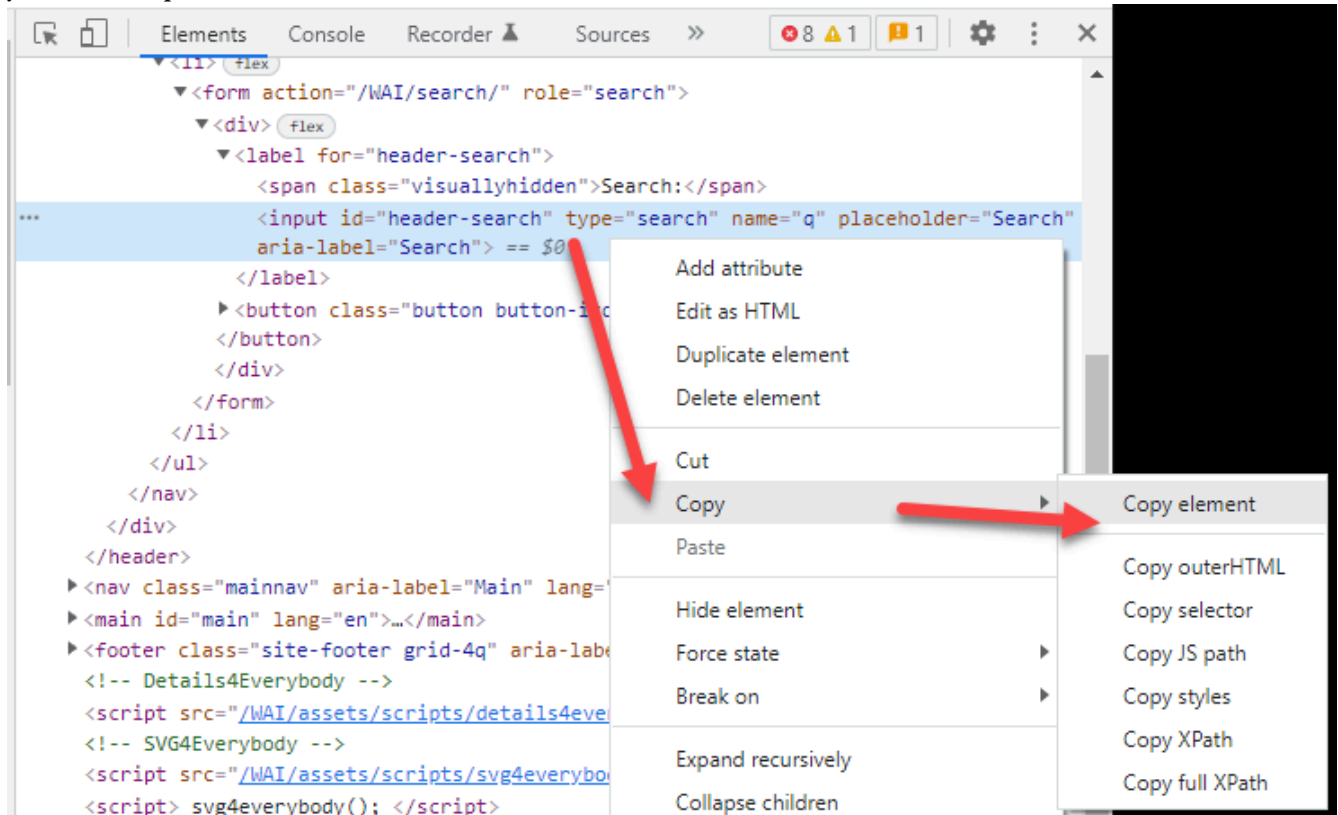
Elements Console Recorder Sources » 8 1 1

<li> flex
<form action="/WAI/search/" role="search">
<div> flex
<label for="header-search">
<span class="visuallyhidden">Search:</span>
... <input id="header-search" type="search" name="q" placeholder="Search" aria-label="Search"> == $0
</label>
<button class="button button-i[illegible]
</button>
</div>
</form>
</li>
</ul>
</nav>
</div>
</header>
<nav class="mainnav" aria-label="Main" lang="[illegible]
<main id="main" lang="en">…</main>
<footer class="site-footer grid-4q" aria-labe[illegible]
<!-- Details4Everybody -->
<script src="/WAI/assets/scripts/details4eve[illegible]
<!-- SVG4Everybody -->
<script src="/WAI/assets/scripts/svg4everybo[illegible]
<script> svg4everybody(); </script>

Add attribute
Edit as HTML
Duplicate element
Delete element
Cut
Copy
Paste
Hide element
Force state
Break on
Expand recursively
Collapse children

Copy element
Copy outerHTML
Copy selector
Copy JS path
Copy styles
Copy XPath
Copy full XPath